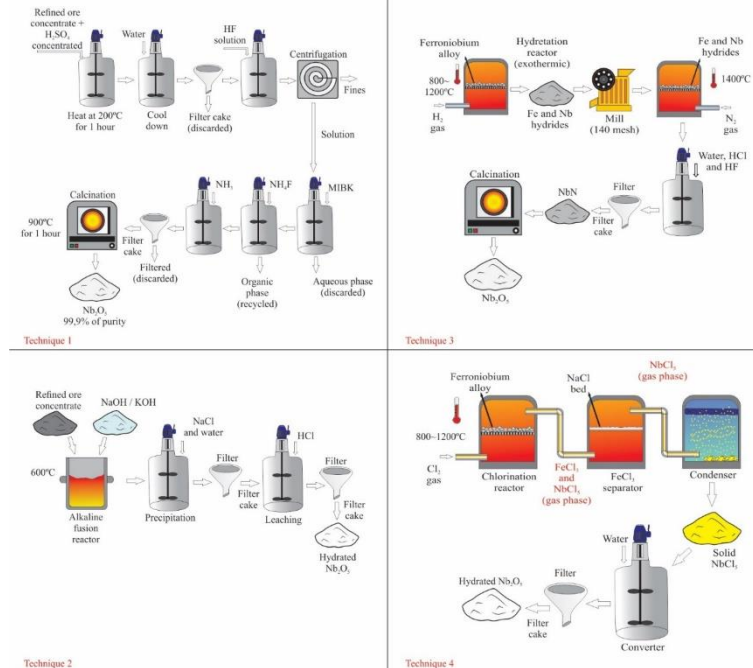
Refined ore concentrate + $H_2SO_4$ concentrated

Water

HF solution

Centrifugation

Fines

Heat at 200ºC for 1 hour

Cool down

Filter cake (discarded)

Solution

$NH_3$

$NH_4F$

MIBK

Calcination

900ºC for 1 hour

Filter cake

Filtered (discarded)

Organic phase (recycled)

Aqueous phase (discarded)

$Nb_2O_5$ 99,9% of purity

Technique 1

Ferroniobium alloy

Hydretation reactor (exothermic)

Fe and Nb hydrides

800~1200ºC

$H_2$ gas

Fe and Nb hydrides

Mill (140 mesh)

1400ºC

$N_2$ gas

Water, HCl and HF

Calcination

NbN

Filter

Filter cake

$Nb_2O_5$

Technique 3

Refined ore concentrate

NaOH / KOH

NaCl and water

HCl

600ºC

Filter

Filter

Filter cake

Filter cake

Alkaline fusion reactor

Precipitation

Leaching

Hydrated $Nb_2O_5$

Technique 2

Ferroniobium alloy

NaCl bed

$NbCl_5$ (gas phase)

800~1200ºC

$Cl_2$ gas

Chlorination reactor

$FeCl_3$ and $NbCl_5$ (gas phase)

$FeCl_3$ separator

Condenser

Water

Solid $NbCl_5$

Hydrated $Nb_2O_5$

Filter

Filter cake

Converter

Technique 4